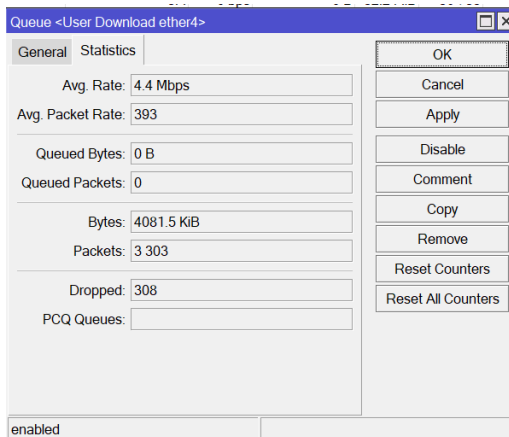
Queue <User Download ether4>

General | Statistics

Avg. Rate: 4.4 Mbps
Avg. Packet Rate: 393

Queued Bytes: 0 B
Queued Packets: 0

Bytes: 4081.5 KiB
Packets: 3 303

Dropped: 308
PCQ Queues:

OK
Cancel
Apply
Disable
Comment
Copy
Remove
Reset Counters
Reset All Counters

enabled